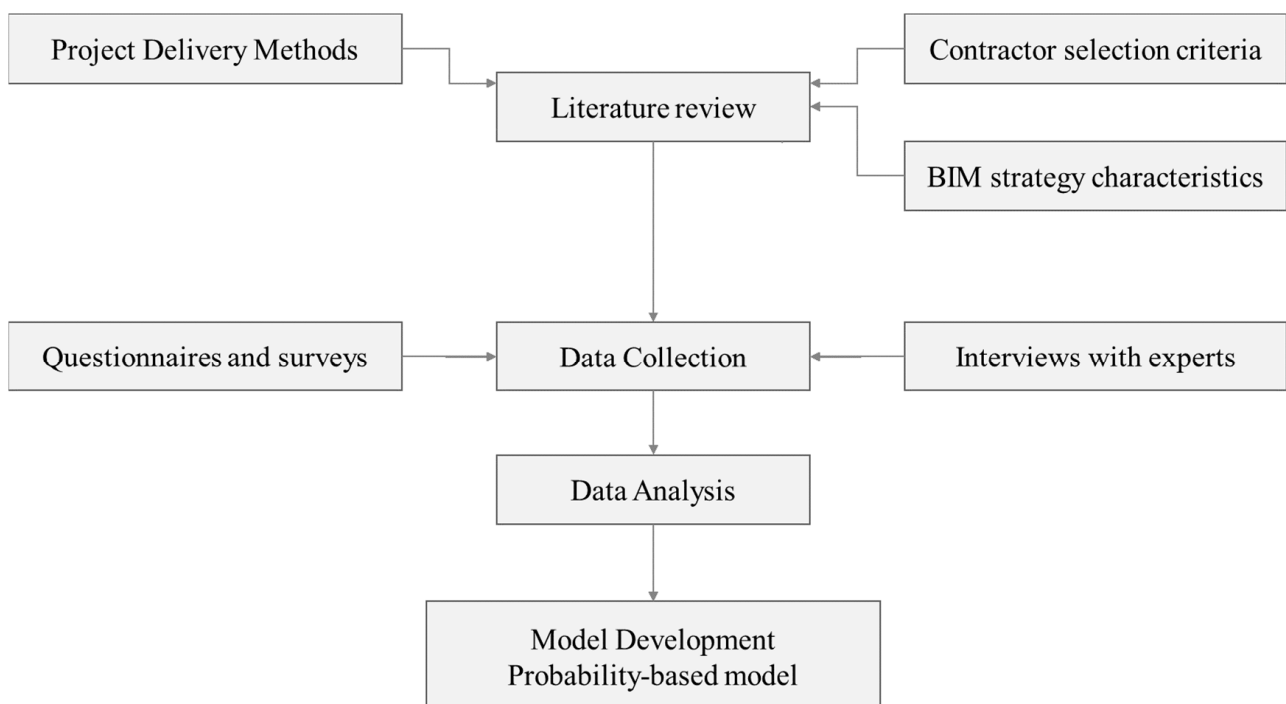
Project Delivery Methods

Contractor selection criteria

Literature review

BIM strategy characteristics

Questionnaires and surveys

Data Collection

Interviews with experts

Data Analysis

Model Development
Probability-based model